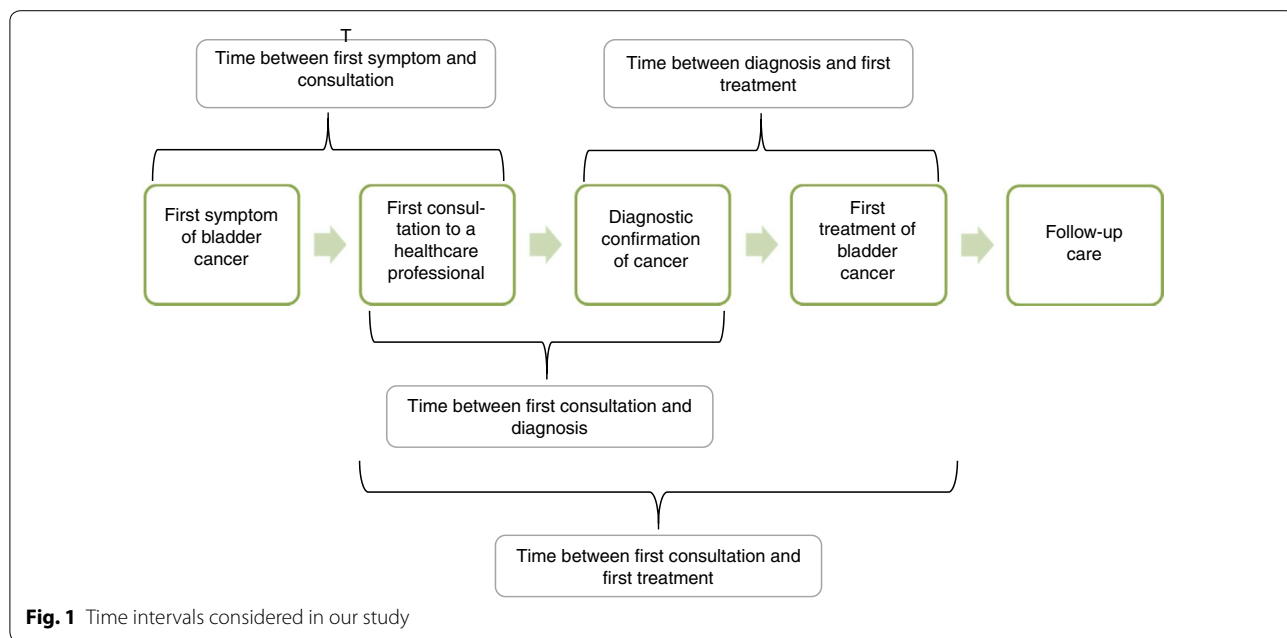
T

Time between first symptom and consultation

Time between diagnosis and first treatment

First symptom of bladder cancer

First consultation to a healthcare professional

Diagnostic confirmation of cancer

First treatment of bladder cancer

Follow-up care

Time between first consultation and diagnosis

Time between first consultation and first treatment

**Fig. 1** Time intervals considered in our study